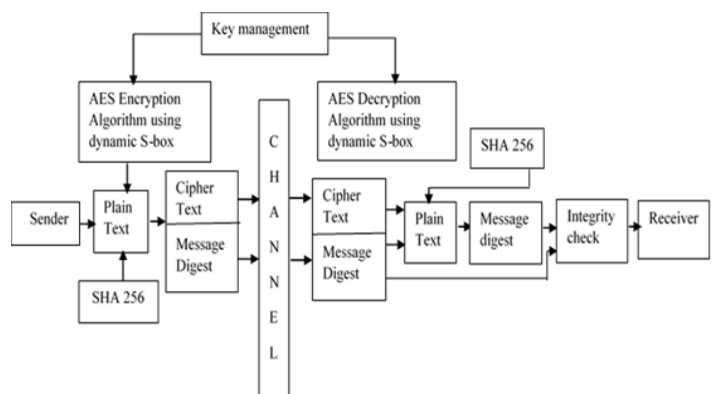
Key management

AES Encryption Algorithm using dynamic S-box

AES Decryption Algorithm using dynamic S-box

C H A N N E L

SHA 256

Sender

Plain Text

Cipher Text

Message Digest

SHA 256

Cipher Text

Message Digest

Plain Text

Message digest

Integrity check

Receiver